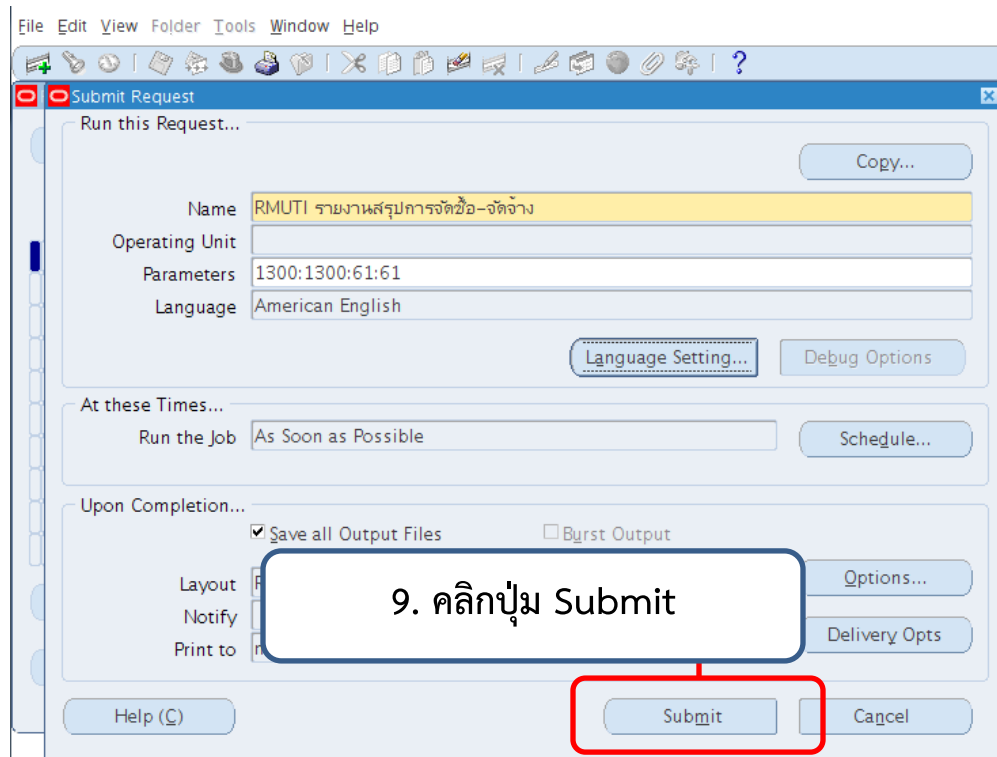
File Edit View Folder Tools Window Help

Submit Request

Run this Request...

Copy...

Name RMUTI รายงานสรุปการจัดซื้อ-จัดจ้าง

Operating Unit

Parameters 1300:1300:61:61

Language American English

Language Setting... Debug Options

At these Times...

Run the Job As Soon as Possible

Schedule...

Upon Completion...

Save all Output Files Burst Output

Layout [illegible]

Notify

Print to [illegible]

9. คลิกปุ่ม Submit

Options...

Delivery Opts

Help (C) Submit Cancel